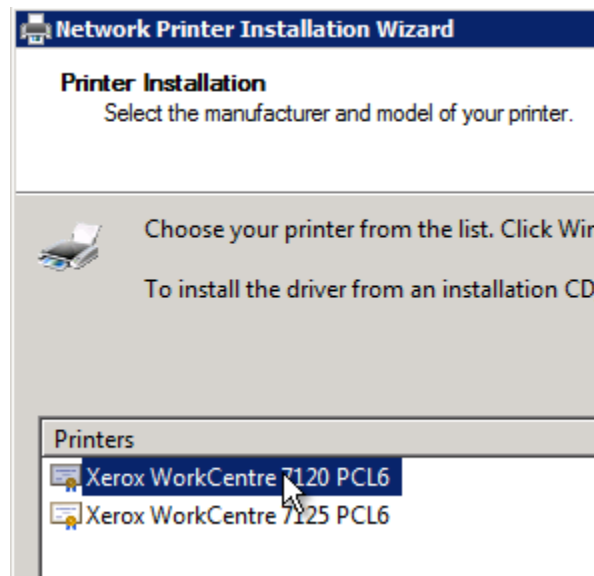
Network Printer Installation Wizard

Printer Installation
Select the manufacturer and model of your printer.

Choose your printer from the list. Click Wi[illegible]

To install the driver from an installation CD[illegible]

Printers
Xerox WorkCentre 7120 PCL6
Xerox WorkCentre 7125 PCL6